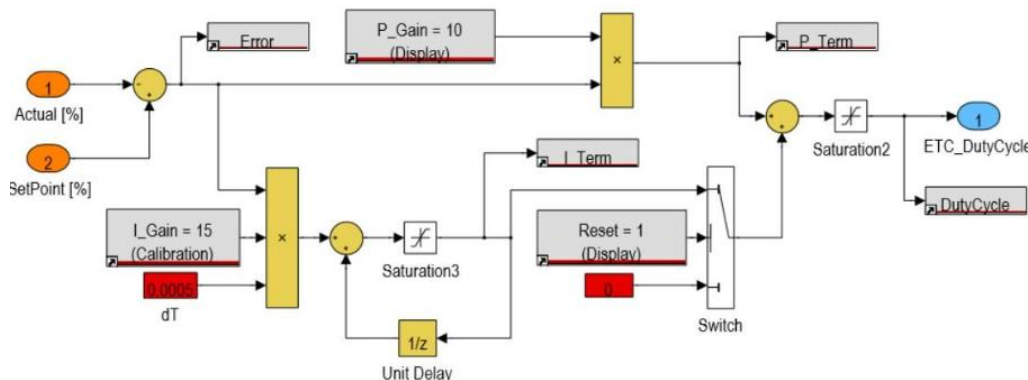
Error

P_Gain = 10
(Display)

×

P_Term

1
Actual [%]

2
SetPoint [%]

I_Term

Saturation2

1
ETC_DutyCycle

DutyCycle

I_Gain = 15
(Calibration)

×

Saturation3

Reset = 1
(Display)

0.0005
dT

0

Switch

1/z
Unit Delay